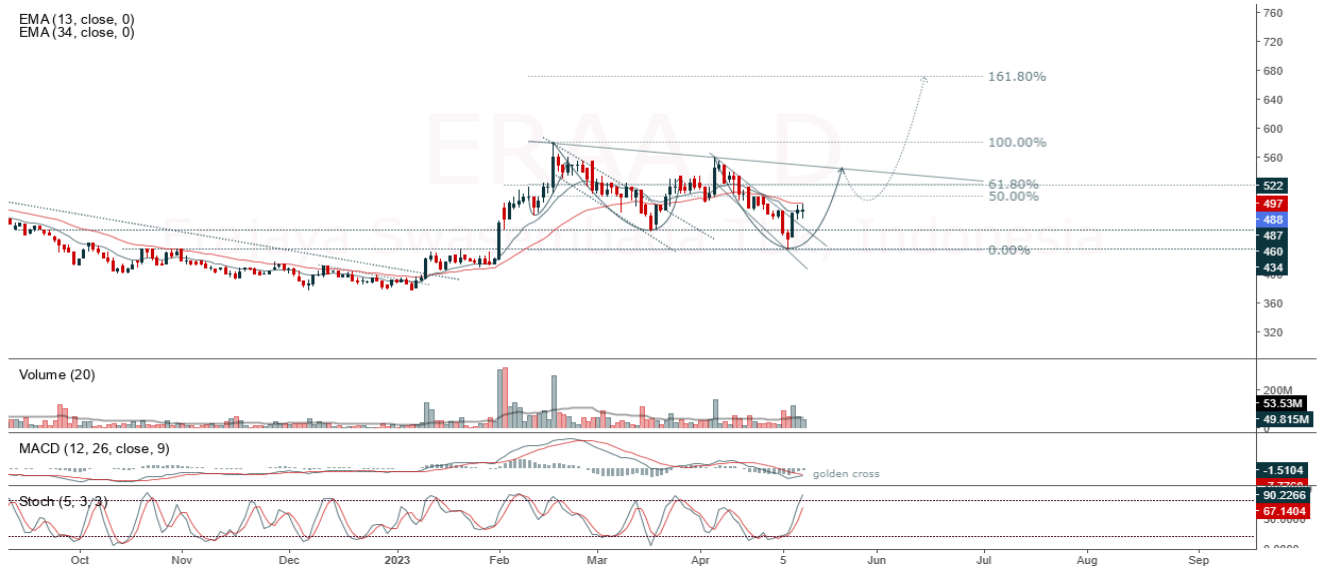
EMA (13, close, 0)
EMA (34, close, 0)

ERAA D

161.80%
100.00%
61.80%
50.00%
0.00%

760
720
680
640
600
560
522
497
488
487
460
434
360
320

Volume (20)
200M
53.53M
49.815M

MACD (12, 26, close, 9)
golden cross
-1.5104
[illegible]

Stoch (5, 3, 3)
90.2266
67.1404

Oct
Nov
Dec
2023
Feb
Mar
Apr
5
Jun
Jul
Aug
Sep